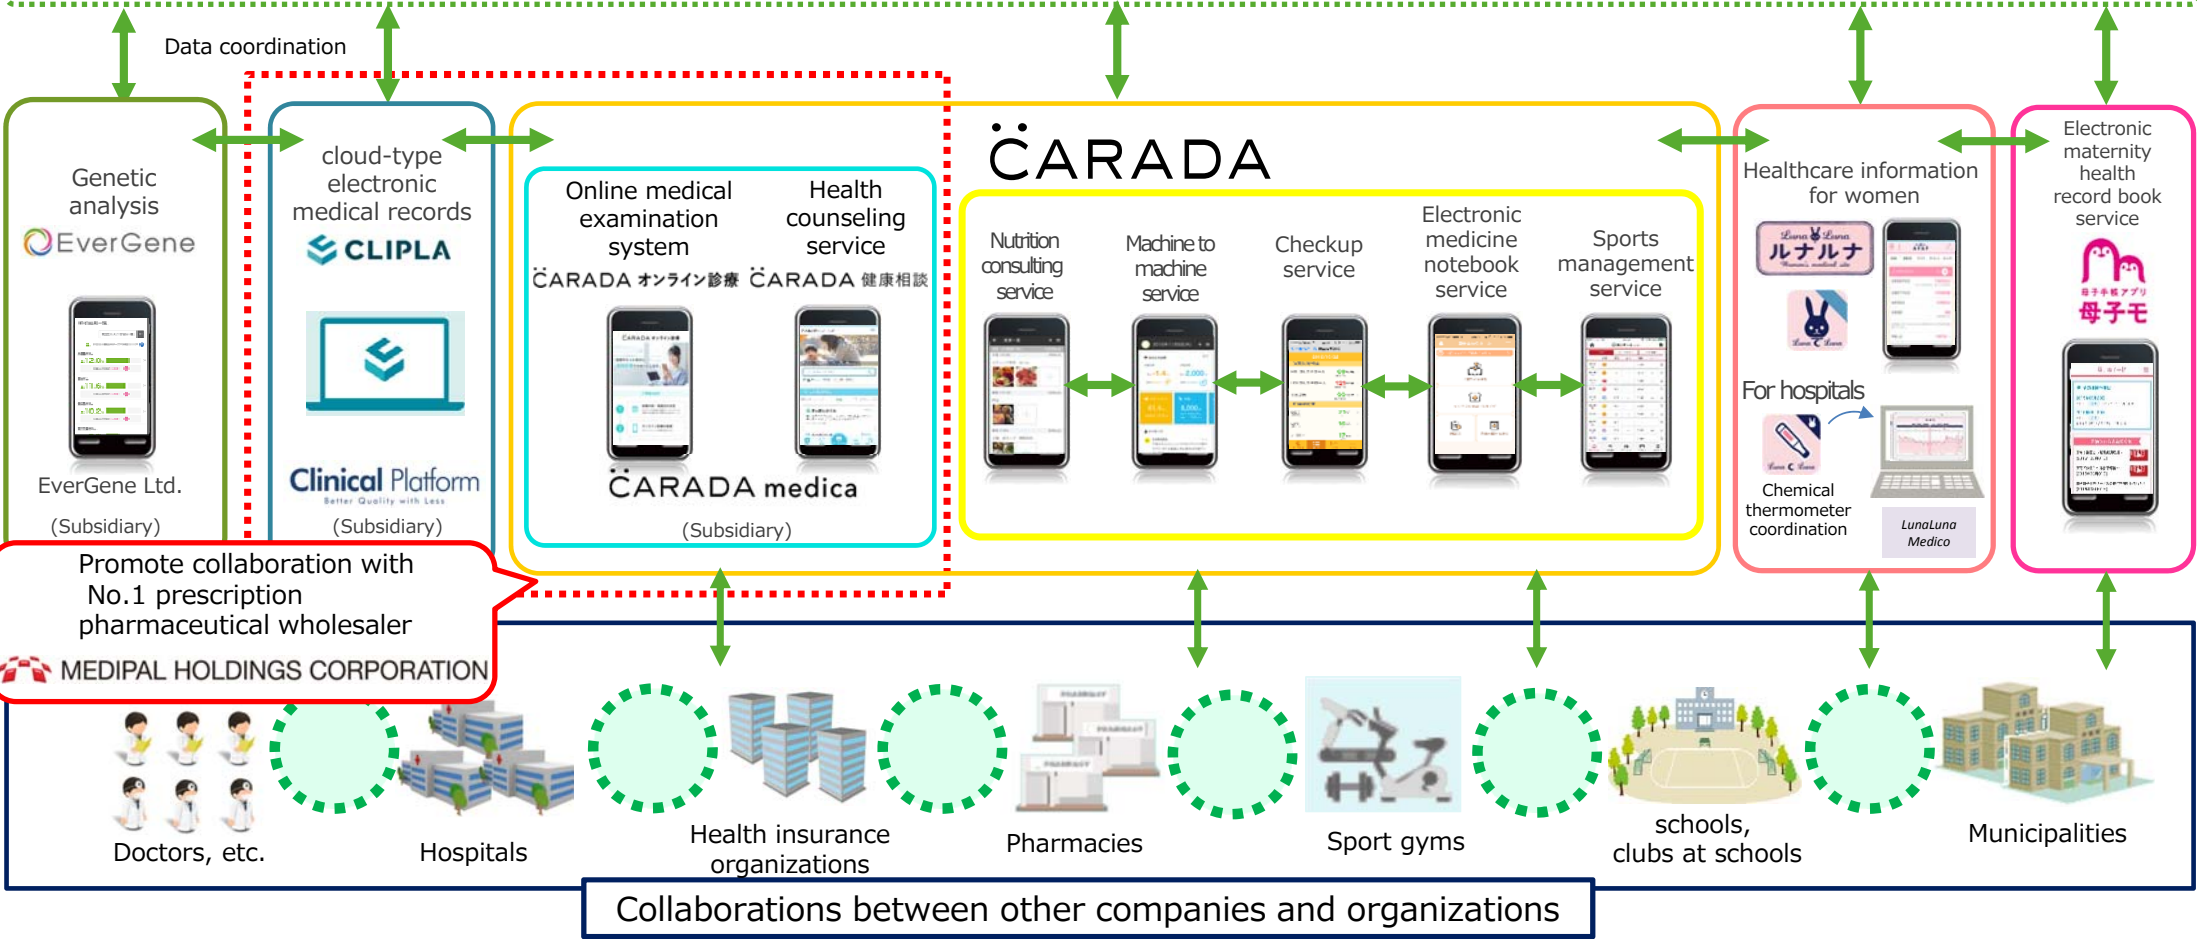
Data coordination

Genetic analysis
EverGene
EverGene Ltd.
(Subsidiary)

cloud-type electronic medical records
CLIPLA
Clinical Platform
Better Quality with Less
(Subsidiary)

Online medical examination system
Health counseling service
CARADA オンライン診療 CARADA 健康相談
CARADA medica
(Subsidiary)

CARADA
Nutrition consulting service
Machine to machine service
Checkup service
Electronic medicine notebook service
Sports management service

Healthcare information for women
ルナルナ
For hospitals
Chemical thermometer coordination
LunaLuna Medico

Electronic maternity health record book service
母子手帳アプリ
母子モ

Promote collaboration with No.1 prescription pharmaceutical wholesaler
MEDIPAL HOLDINGS CORPORATION

Doctors, etc.
Hospitals
Health insurance organizations
Pharmacies
Sport gyms
schools, clubs at schools
Municipalities

Collaborations between other companies and organizations